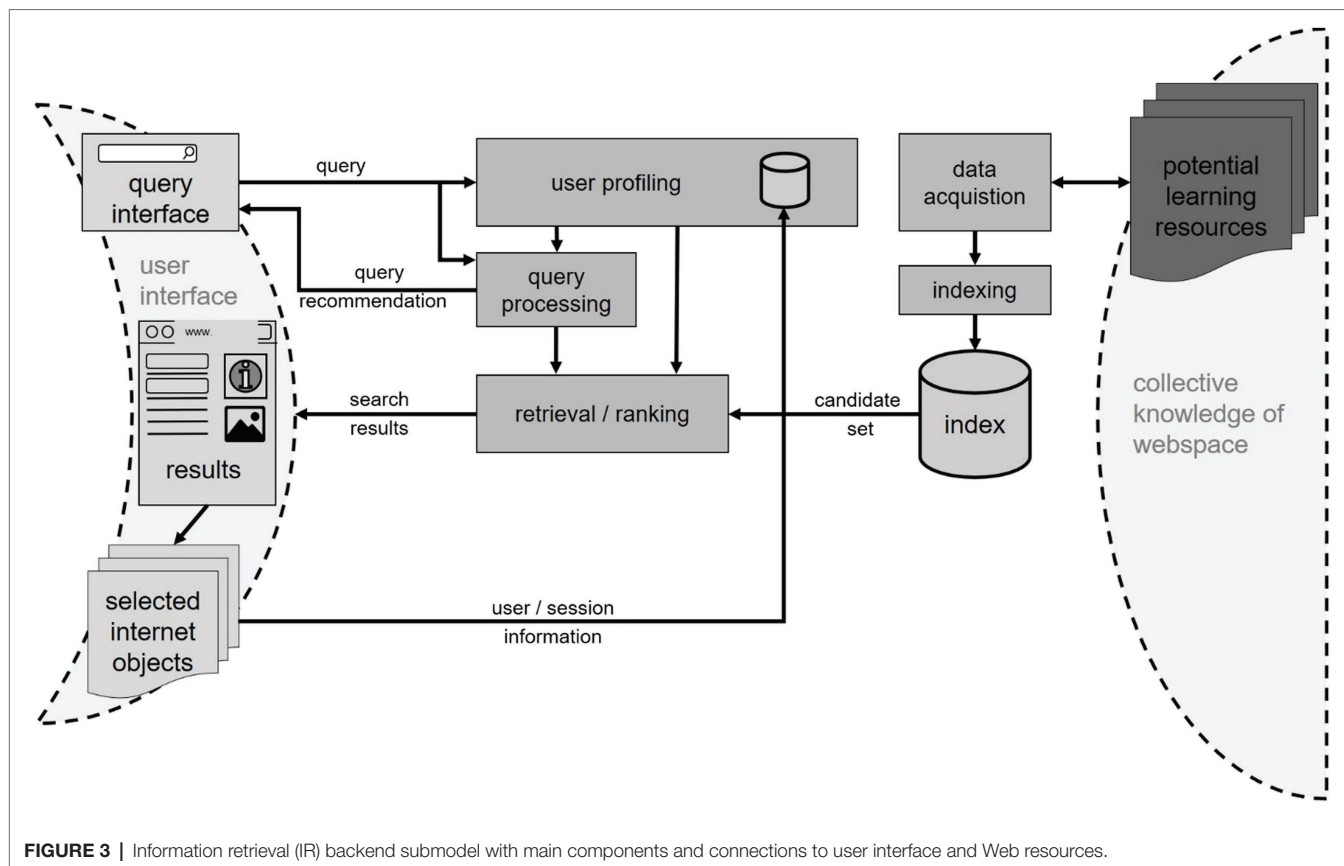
query interface

query

user profiling

data acquistion

potential learning resources

user interface

query recommendation

query processing

indexing

www.

search results

retrieval / ranking

candidate set

index

collective knowledge of webspace

results

selected internet objects

user / session information

**FIGURE 3** | Information retrieval (IR) backend submodel with main components and connections to user interface and Web resources.